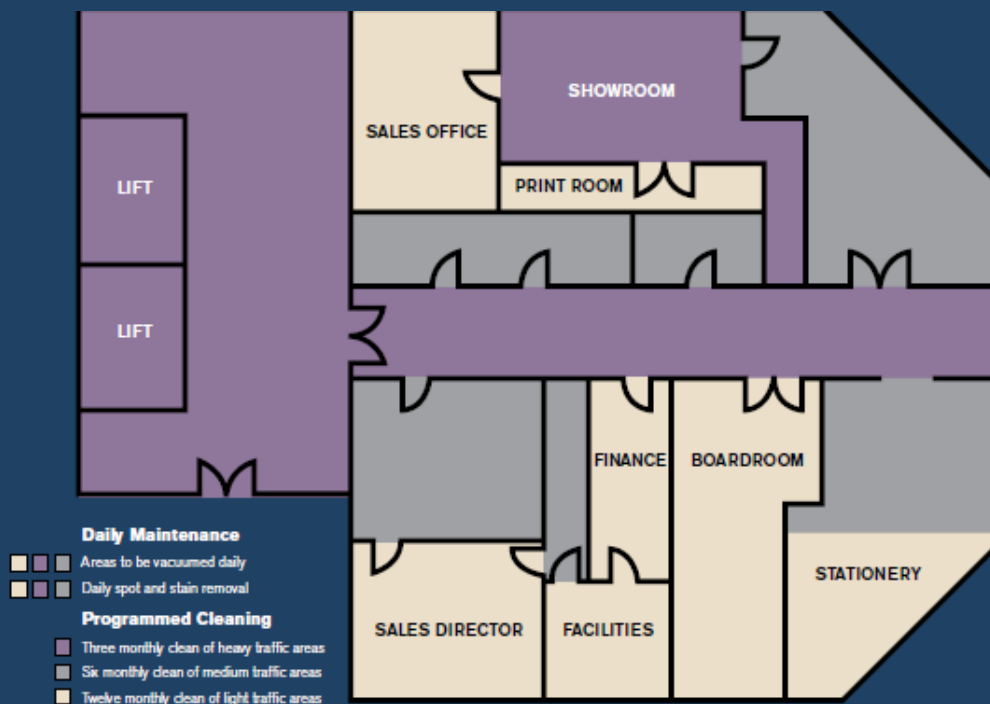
SHOWROOM

SALES OFFICE

PRINT ROOM

LIFT

LIFT

FINANCE

BOARDROOM

STATIONERY

SALES DIRECTOR

FACILITIES

Daily Maintenance

Areas to be vacuumed daily

Daily spot and stain removal

Programmed Cleaning

Three monthly clean of heavy traffic areas

Six monthly clean of medium traffic areas

Twelve monthly clean of light traffic areas